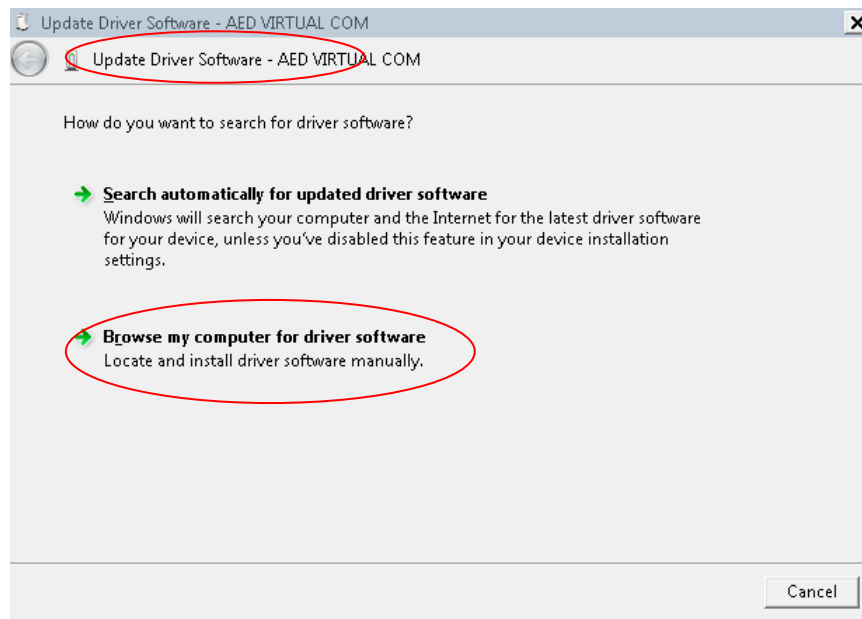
Update Driver Software - AED VIRTUAL COM

Update Driver Software - AED VIRTUAL COM

How do you want to search for driver software?

Search automatically for updated driver software
Windows will search your computer and the Internet for the latest driver software for your device, unless you've disabled this feature in your device installation settings.

Browse my computer for driver software
Locate and install driver software manually.

Cancel